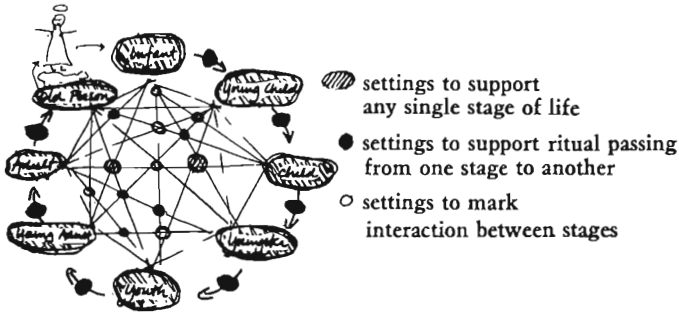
Infant
Young Child
Child
Youngster
Youth
Young Adult
Adult
Old Person

settings to support any single stage of life

settings to support ritual passing from one stage to another

settings to mark interaction between stages